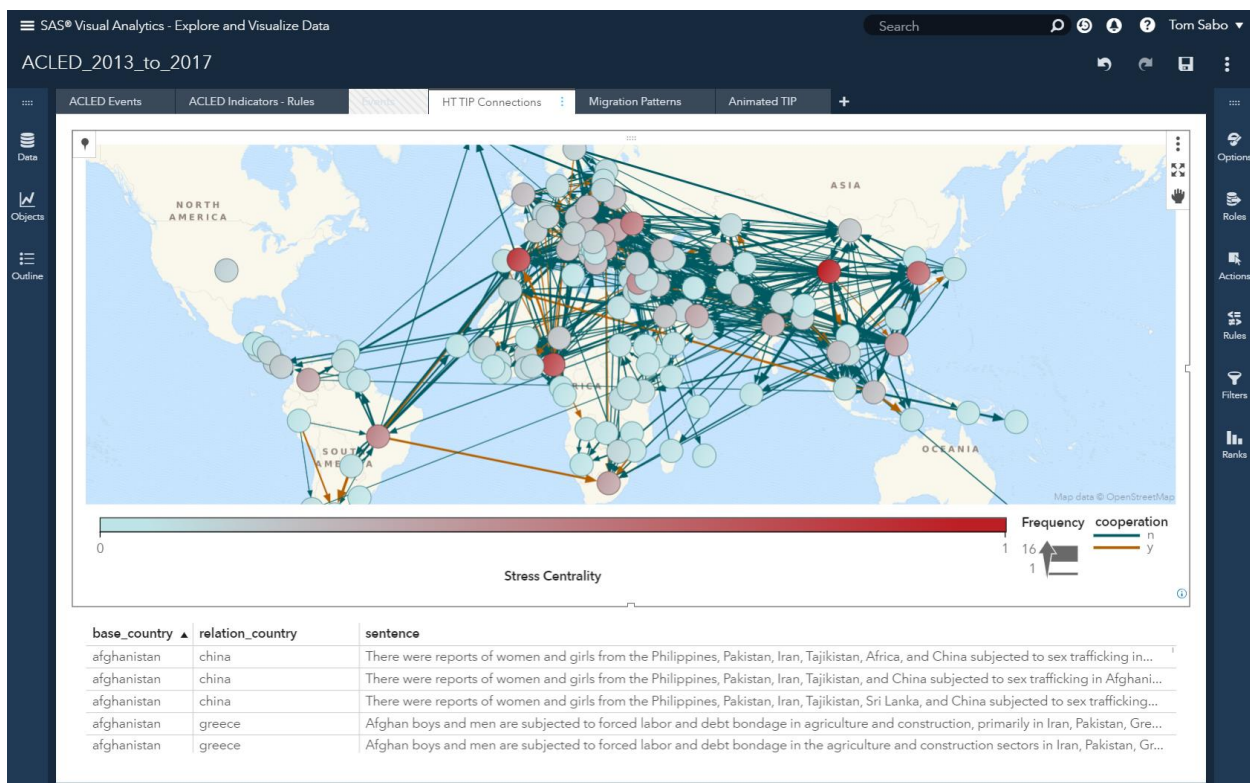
SAS® Visual Analytics - Explore and Visualize Data

Search

Tom Sabo

ACLED_2013_to_2017

Data

Objects

Outline

ACLED Events | ACLED Indicators - Rules | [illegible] | HT TIP Connections | Migration Patterns | Animated TIP | +

Options

Roles

Actions

Rules

Filters

Ranks

NORTH AMERICA

ASIA

SOUTH AMERICA

AFRICA

OCEANIA

Map data © OpenStreetMap

0

1

Stress Centrality

Frequency

16

1

cooperation

n

y

| base_country ▲ | relation_country | sentence |
|---|---|---|
| afghanistan | china | There were reports of women and girls from the Philippines, Pakistan, Iran, Tajikistan, Africa, and China subjected to sex trafficking in... |
| afghanistan | china | There were reports of women and girls from the Philippines, Pakistan, Iran, Tajikistan, and China subjected to sex trafficking in Afghani... |
| afghanistan | china | There were reports of women and girls from the Philippines, Pakistan, Iran, Tajikistan, Sri Lanka, and China subjected to sex trafficking... |
| afghanistan | greece | Afghan boys and men are subjected to forced labor and debt bondage in agriculture and construction, primarily in Iran, Pakistan, Gre... |
| afghanistan | greece | Afghan boys and men are subjected to forced labor and debt bondage in the agriculture and construction sectors in Iran, Pakistan, Gr... |